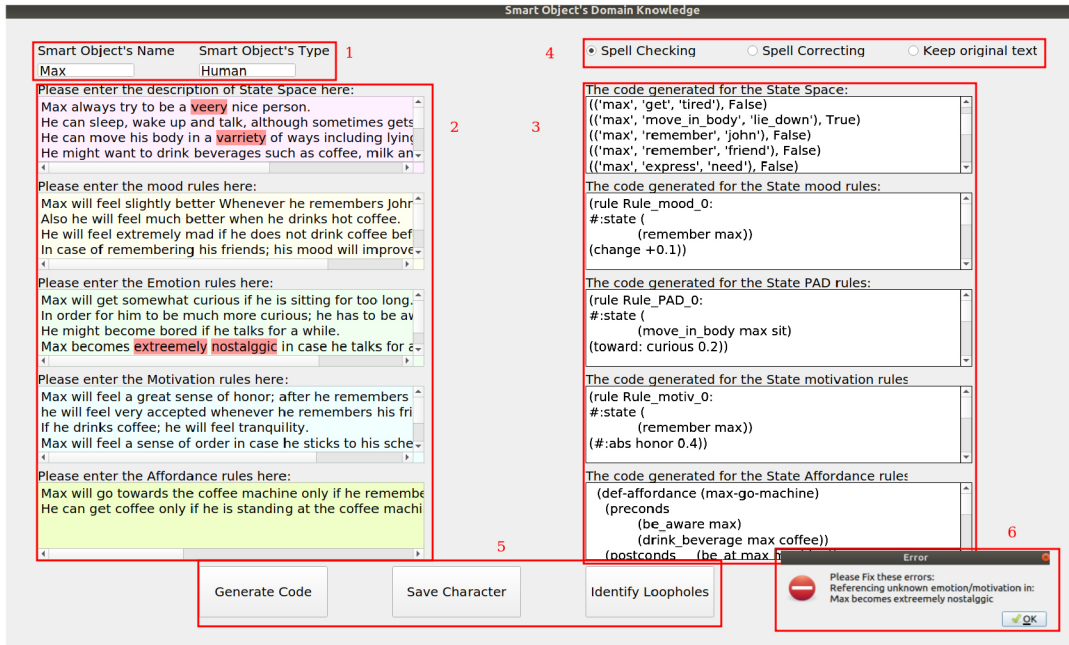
Smart Object's Domain Knowledge

Smart Object's Name
Max

Smart Object's Type
Human

1

Please enter the description of State Space here:
Max always try to be a veery nice person.
He can sleep, wake up and talk, although sometimes gets
He can move his body in a varriety of ways including lying
He might want to drink beverages such as coffee, milk an

Please enter the mood rules here:
Max will feel slightly better Whenever he remembers John
Also he will feel much better when he drinks hot coffee.
He will feel extremely mad if he does not drink coffee bef
In case of remembering his friends; his mood will improve

Please enter the Emotion rules here:
Max will get somewhat curious if he is sitting for too long.
In order for him to be much more curious; he has to be a
He might become bored if he talks for a while.
Max becomes extremeely nostalggic in case he talks for a

Please enter the Motivation rules here:
Max will feel a great sense of honor; after he remembers
he will feel very accepted whenever he remembers his fri
If he drinks coffee; he will feel tranquility.
Max will feel a sense of order in case he sticks to his sche

Please enter the Affordance rules here:
Max will go towards the coffee machine only if he remembe
He can get coffee only if he is standing at the coffee machi

2

3

4

Spell Checking
Spell Correcting
Keep original text

The code generated for the State Space:
(('max', 'get', 'tired'), False)
(('max', 'move_in_body', 'lie_down'), True)
(('max', 'remember', 'john'), False)
(('max', 'remember', 'friend'), False)
(('max', 'express', 'need'), False)

The code generated for the State mood rules:
(rule Rule_mood_0:
#:state (
(remember max))
(change +0.1))

The code generated for the State PAD rules:
(rule Rule_PAD_0:
#:state (
(move_in_body max sit)
(toward: curious 0.2))

The code generated for the State motivation rules
(rule Rule_motiv_0:
#:state (
(remember max))
(#:abs honor 0.4))

The code generated for the State Affordance rules
(def-affordance (max-go-machine)
(preconds
(be_aware max)
(drink_beverage max coffee))
(postconds (be_at max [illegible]

5

Generate Code
Save Character
Identify Loopholes

6

Error
Please Fix these errors:
Referencing unknown emotion/motivation in:
Max becomes extremeely nostalggic
OK